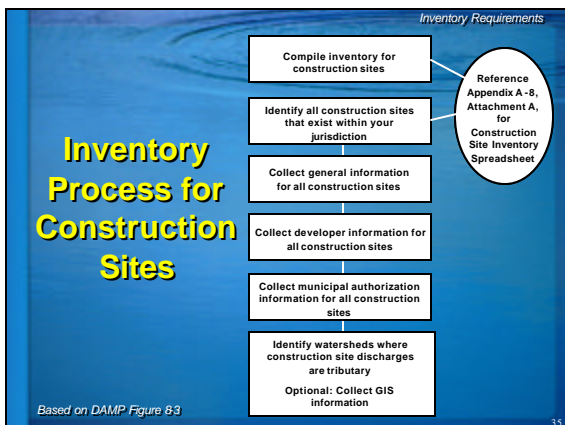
Inventory Requirements

Inventory Process for Construction Sites

Compile inventory for construction sites

Identify all construction sites that exist within your jurisdiction

Collect general information for all construction sites

Collect developer information for all construction sites

Collect municipal authorization information for all construction sites

Identify watersheds where construction site discharges are tributary

Optional: Collect GIS information

Reference Appendix A -8, Attachment A, for Construction Site Inventory Spreadsheet

Based on DAMP Figure 8-3

35